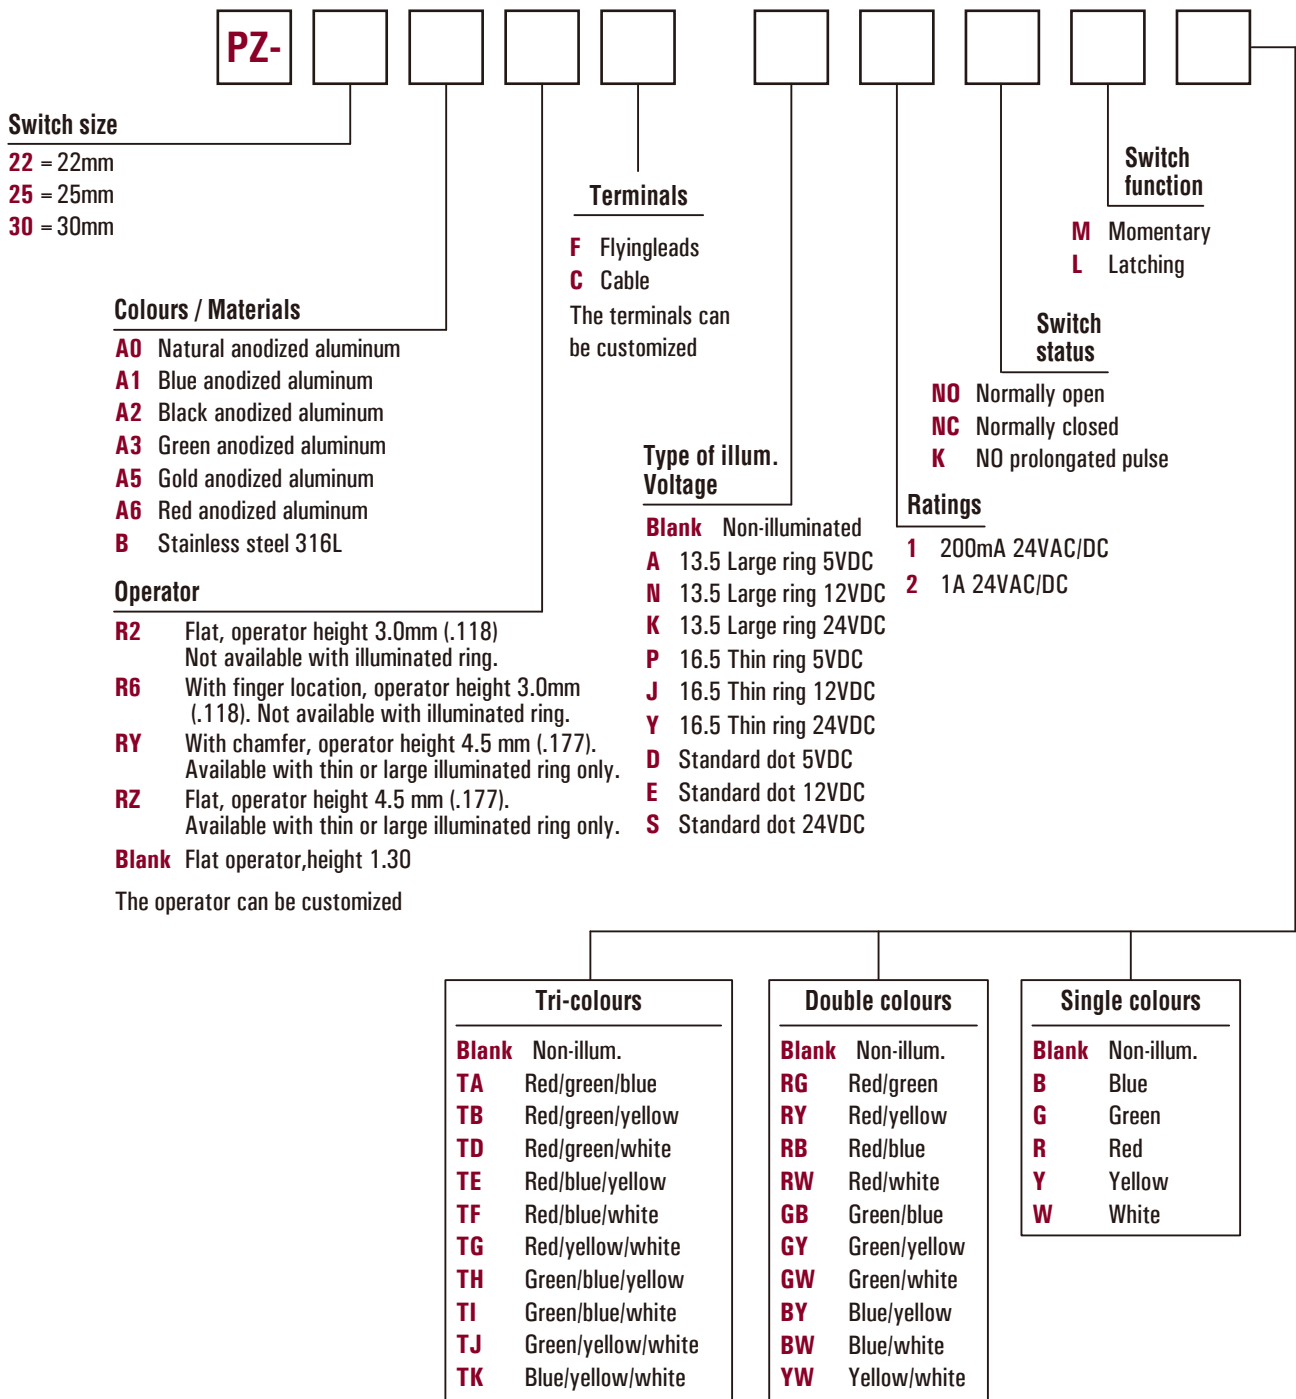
PZ-

Switch size
22 = 22mm
25 = 25mm
30 = 30mm

Colours / Materials
A0 Natural anodized aluminum
A1 Blue anodized aluminum
A2 Black anodized aluminum
A3 Green anodized aluminum
A5 Gold anodized aluminum
A6 Red anodized aluminum
B Stainless steel 316L

Operator
R2 Flat, operator height 3.0mm (.118) Not available with illuminated ring.
R6 With finger location, operator height 3.0mm (.118). Not available with illuminated ring.
RY With chamfer, operator height 4.5 mm (.177). Available with thin or large illuminated ring only.
RZ Flat, operator height 4.5 mm (.177). Available with thin or large illuminated ring only.
Blank Flat operator,height 1.30

The operator can be customized

Terminals
F Flyingleads
C Cable
The terminals can be customized

Type of illum. Voltage
Blank Non-illuminated
A 13.5 Large ring 5VDC
N 13.5 Large ring 12VDC
K 13.5 Large ring 24VDC
P 16.5 Thin ring 5VDC
J 16.5 Thin ring 12VDC
Y 16.5 Thin ring 24VDC
D Standard dot 5VDC
E Standard dot 12VDC
S Standard dot 24VDC

Ratings
1 200mA 24VAC/DC
2 1A 24VAC/DC

Switch status
NO Normally open
NC Normally closed
K NO prolongated pulse

Switch function
M Momentary
L Latching

Tri-colours
Blank Non-illum.
TA Red/green/blue
TB Red/green/yellow
TD Red/green/white
TE Red/blue/yellow
TF Red/blue/white
TG Red/yellow/white
TH Green/blue/yellow
TI Green/blue/white
TJ Green/yellow/white
TK Blue/yellow/white

Double colours
Blank Non-illum.
RG Red/green
RY Red/yellow
RB Red/blue
RW Red/white
GB Green/blue
GY Green/yellow
GW Green/white
BY Blue/yellow
BW Blue/white
YW Yellow/white

Single colours
Blank Non-illum.
B Blue
G Green
R Red
Y Yellow
W White